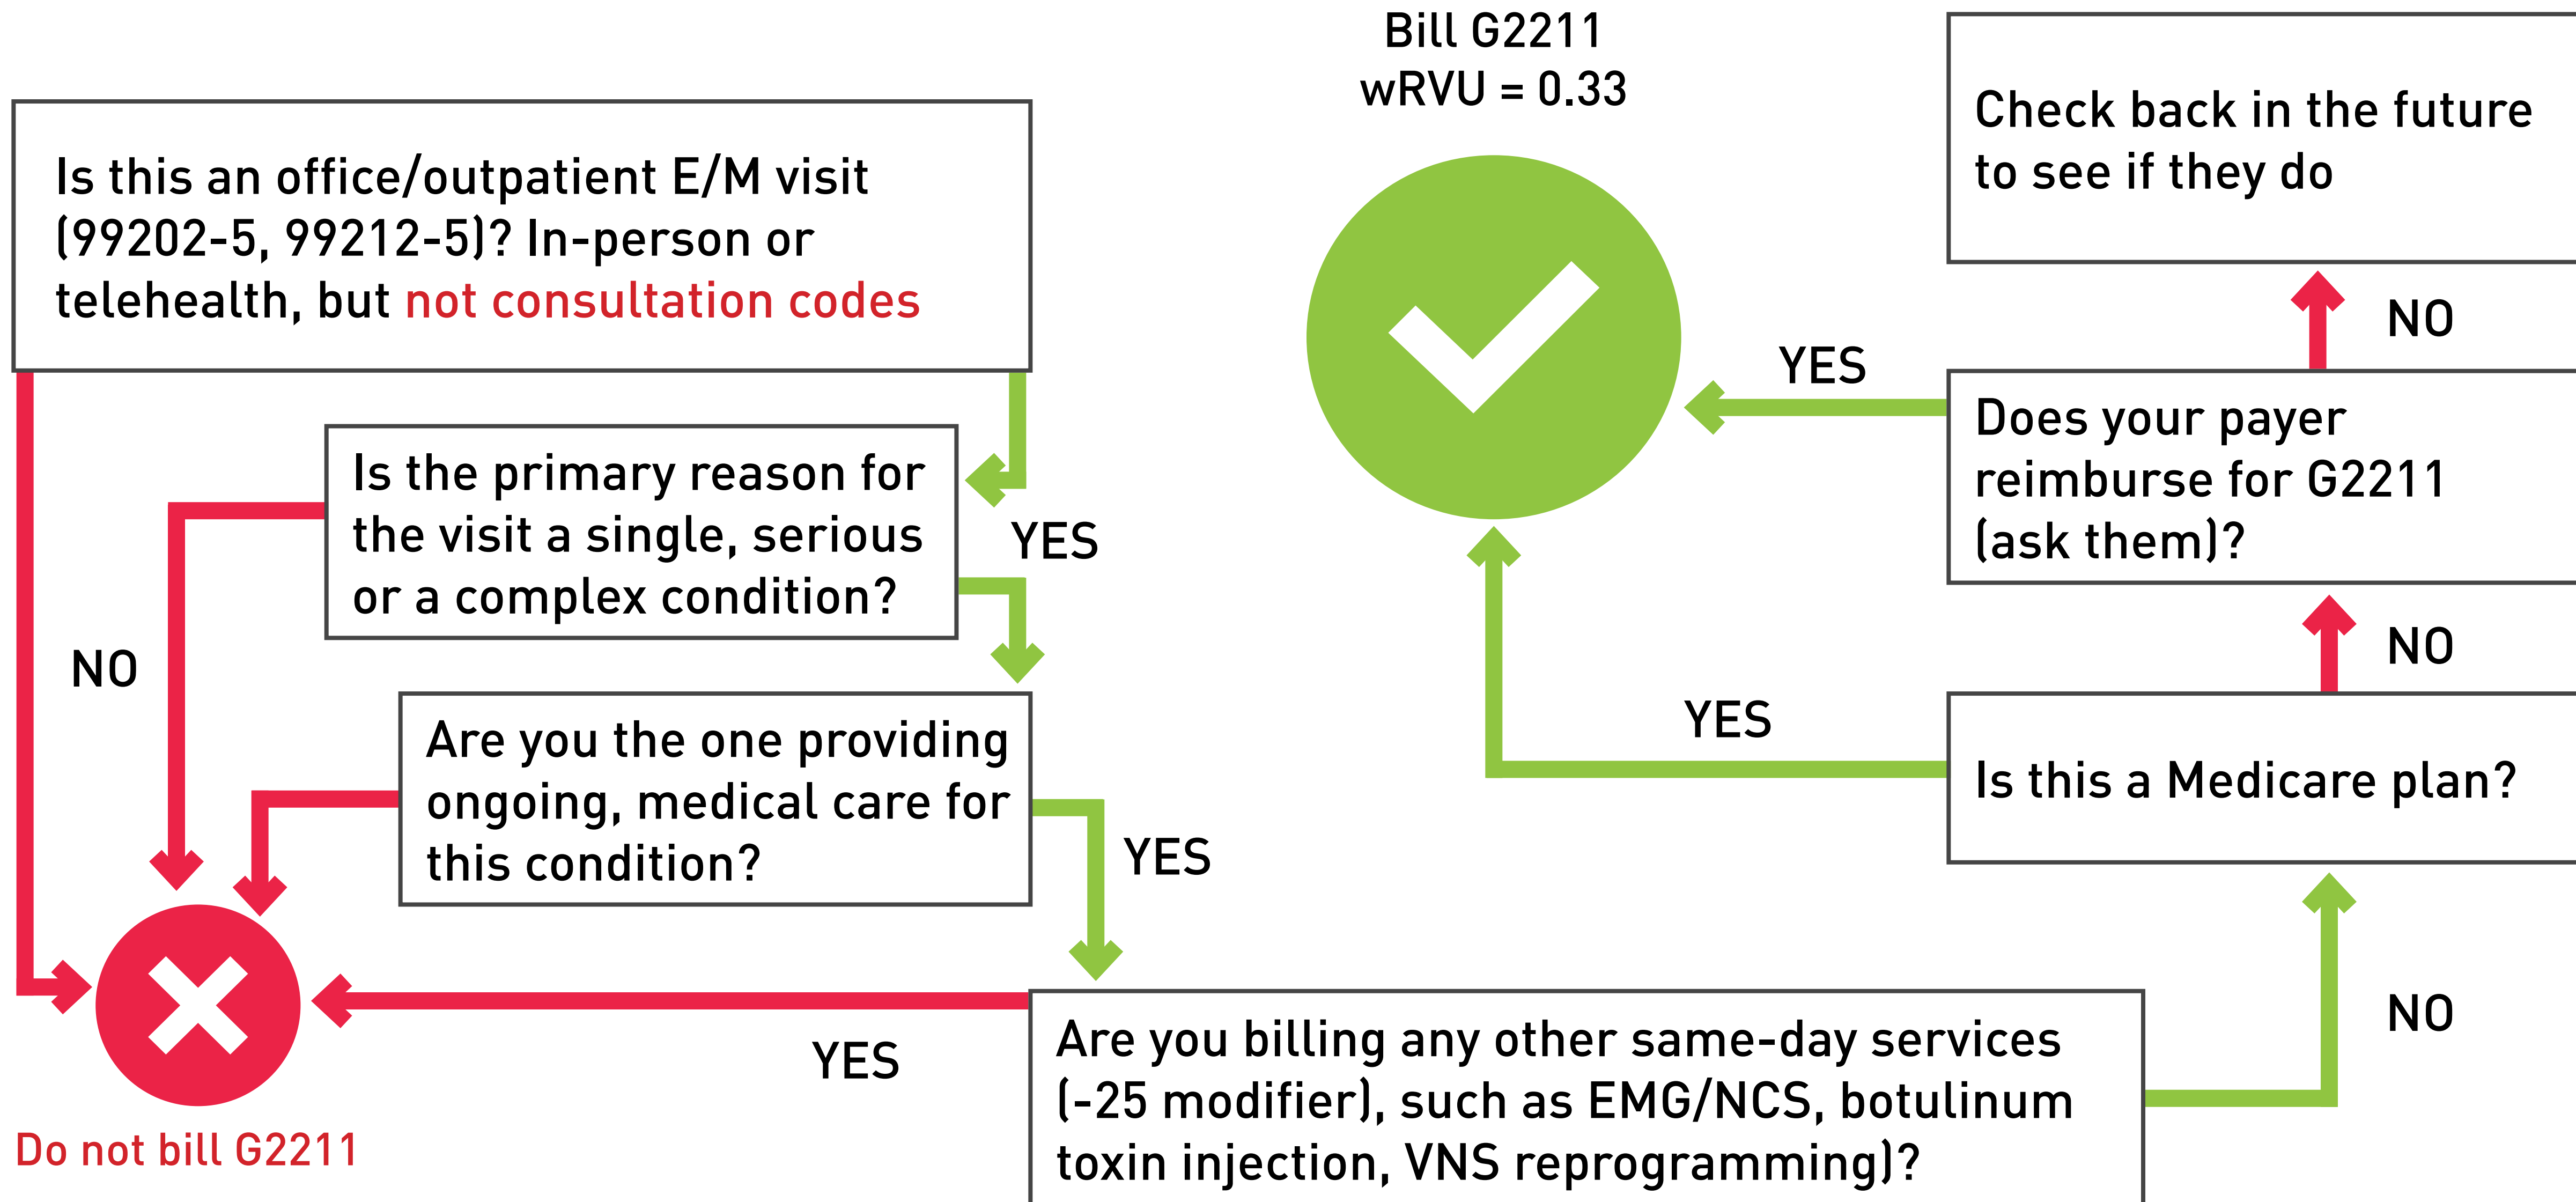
Is this an office/outpatient E/M visit (99202-5, 99212-5)? In-person or telehealth, but not consultation codes

Bill G2211
wRVU = 0.33

Check back in the future to see if they do

NO

YES

Does your payer reimburse for G2211 (ask them)?

Is the primary reason for the visit a single, serious or a complex condition?

YES

NO

NO

Are you the one providing ongoing, medical care for this condition?

YES

Is this a Medicare plan?

YES

NO

YES

Are you billing any other same-day services (-25 modifier), such as EMG/NCS, botulinum toxin injection, VNS reprogramming)?

Do not bill G2211